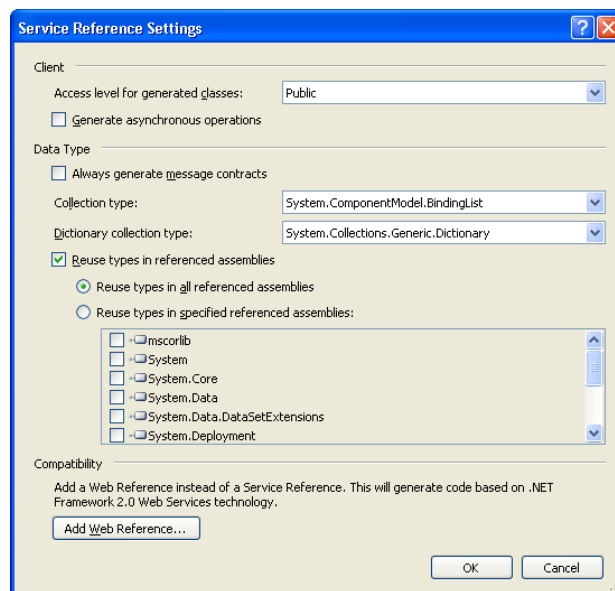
Service Reference Settings

Client

Access level for generated classes: Public

Generate asynchronous operations

Data Type

Always generate message contracts

Collection type: System.ComponentModel.BindingList

Dictionary collection type: System.Collections.Generic.Dictionary

Reuse types in referenced assemblies

Reuse types in all referenced assemblies

Reuse types in specified referenced assemblies:

mscorlib
System
System.Core
System.Data
System.Data.DataSetExtensions
System.Deployment

Compatibility

Add a Web Reference instead of a Service Reference. This will generate code based on .NET Framework 2.0 Web Services technology.

Add Web Reference...

OK Cancel